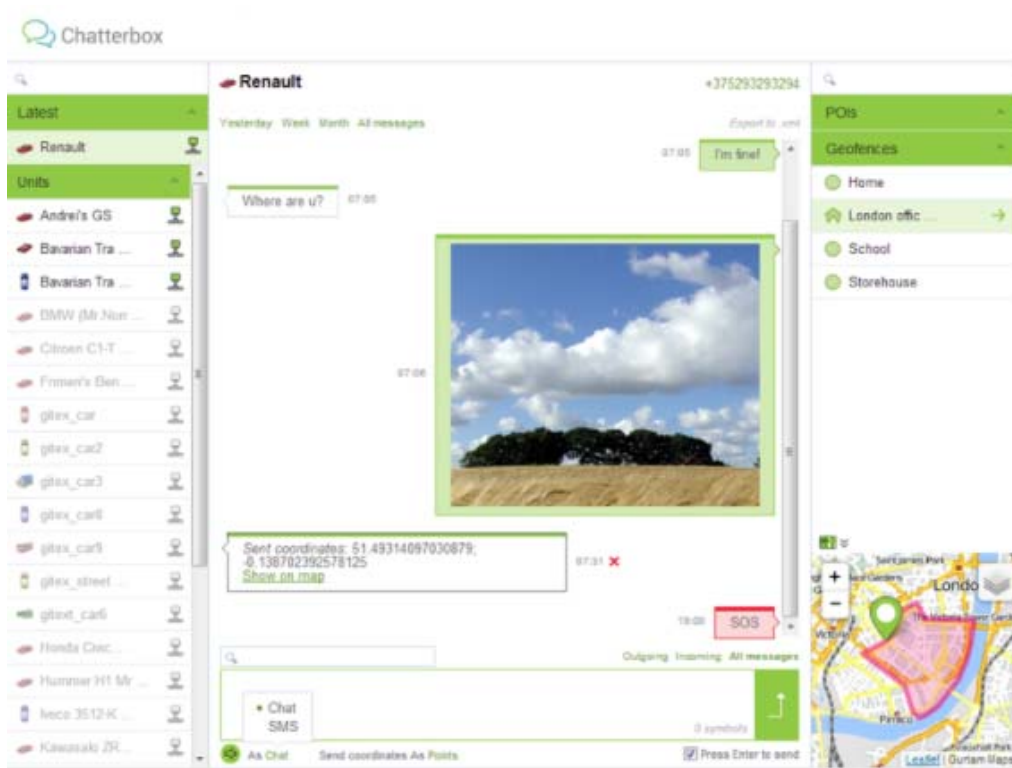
Chatterbox

Latest
Renault
Units
Andrei's GS
Bavarian Tra ...
Bavarian Tra ...
BMW (Mr.Non ...
Citroen C1-T ...
Fromen's Ben ...
gitex_car
gitex_car2
gitex_car3
gitex_car8
gitex_car9
gitex_street ...
gitext_car6
Honda Civic ...
Hummer H1 Mr ...
Iveco 3512-K ...
Kawasaki ZR ...

Renault
+375293293294
Yesterday Week Month All messages
Export to .xml

07:05 I'm fine!
Where are u? 07:05
07:06
Sent coordinates: 51.49314097030879; -0.138702392578125
Show on map
07:31
19:00 SOS

Outgoing Incoming All messages
• Chat
SMS
0 symbols
As Chat Send coordinates As Points
Press Enter to send

POIs
Geofences
Home
London offic ...
School
Storehouse

+
−
London
Pimlico
Leaflet | Gurtam Maps